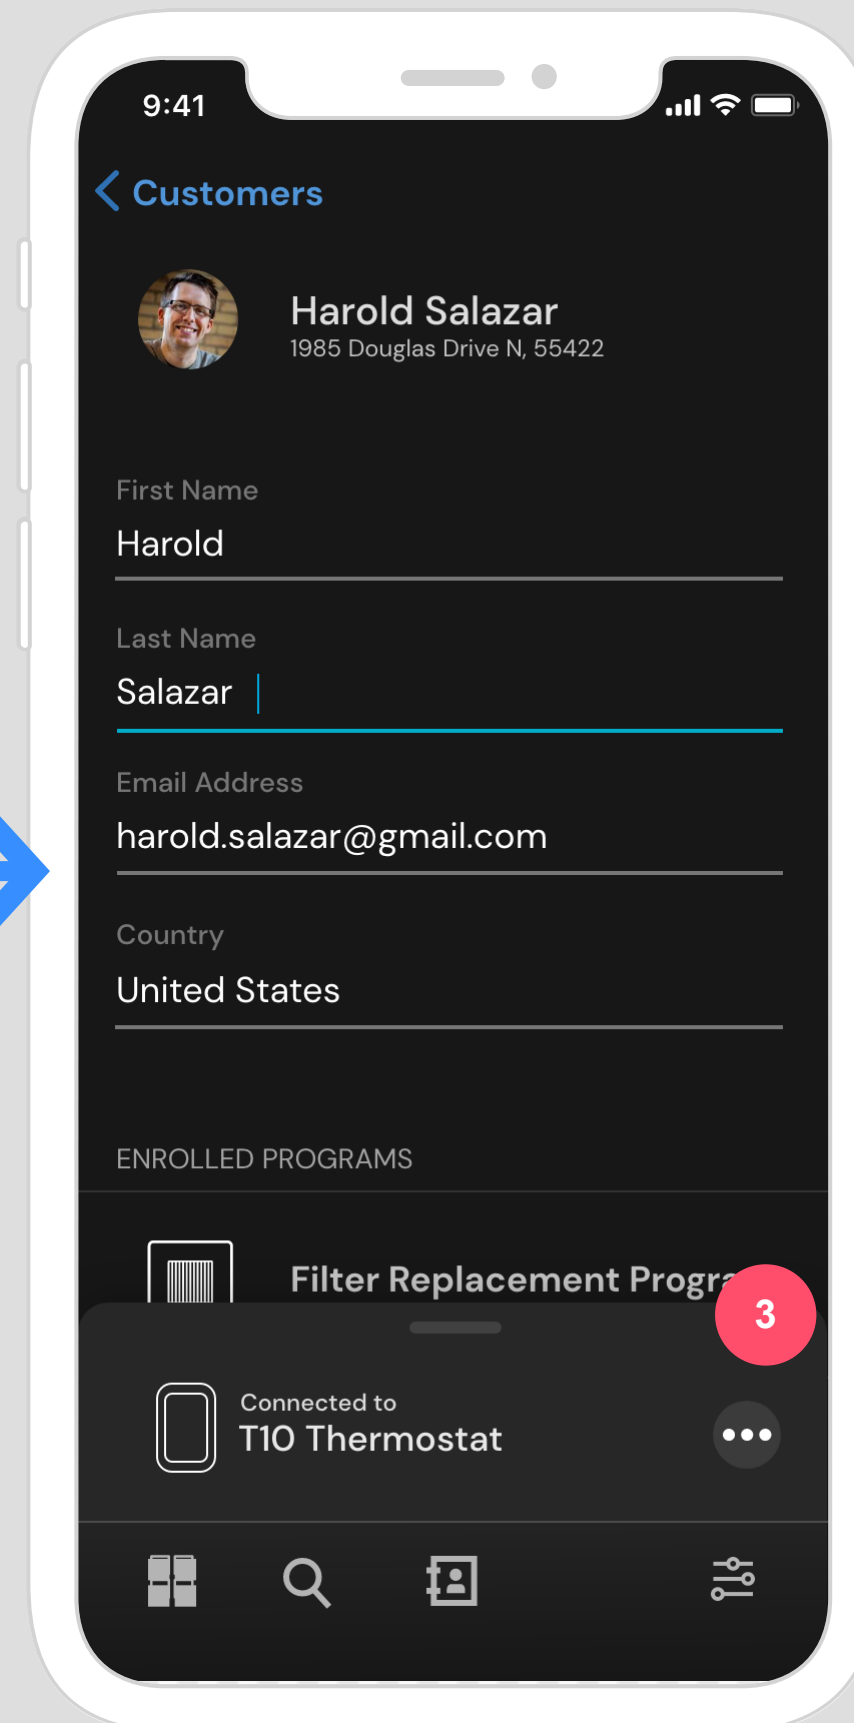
9:41

Customers

Harold Salazar
1985 Douglas Drive N, 55422

First Name
Harold

Last Name
Salazar

Email Address
harold.salazar@gmail.com

Country
United States

ENROLLED PROGRAMS

Filter Replacement Progra

3

Connected to
T10 Thermostat